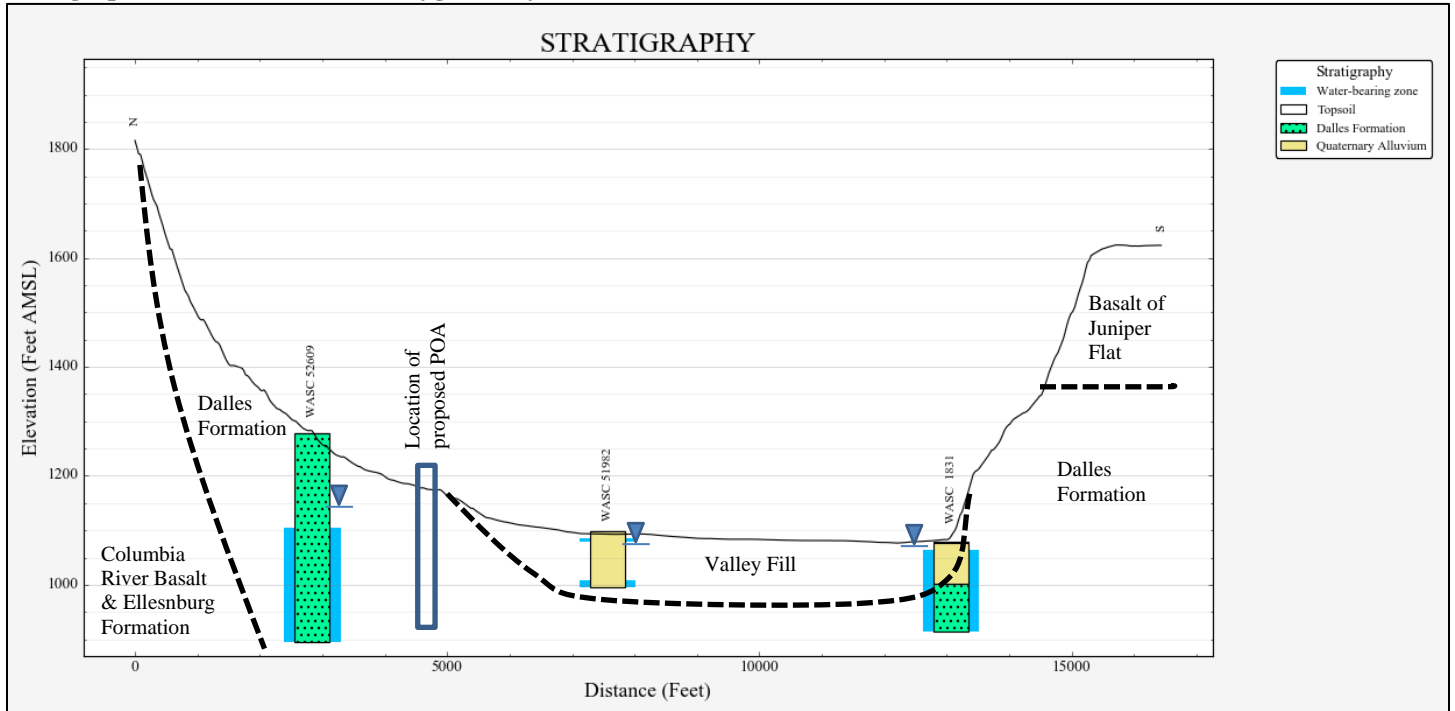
STRATIGRAPHY

Stratigraphy
Water-bearing zone
Topsoil
Dalles Formation
Quaternary Alluvium

N

S

Elevation (Feet AMSL)

1800
1600
1400
1200
1000

WASC 52609

Location of proposed POA

WASC 51982

WASC 1831

Basalt of Juniper Flat

Dalles Formation

Dalles Formation

Valley Fill

Columbia River Basalt & Ellesnburg Formation

0
5000
10000
15000

Distance (Feet)